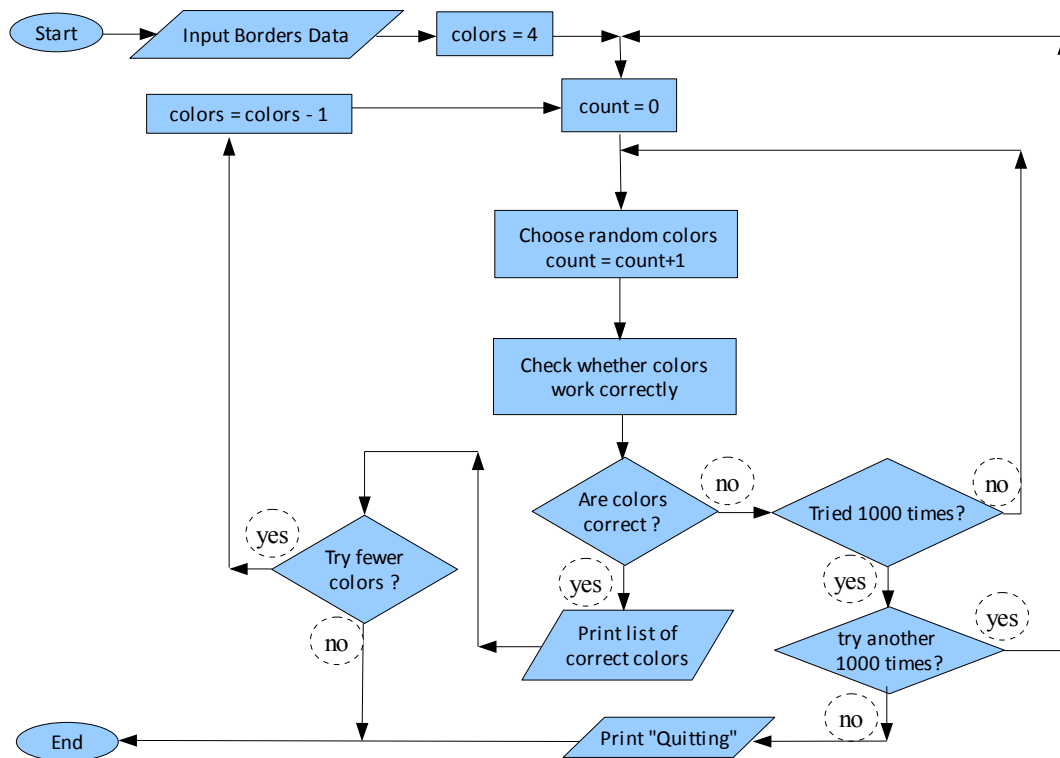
Start

Input Borders Data

colors = 4

colors = colors - 1

count = 0

Choose random colors
count = count+1

Check whether colors work correctly

Are colors correct ?

no

Tried 1000 times?

no

yes

Try fewer colors ?

yes

Print list of correct colors

yes

try another 1000 times?

yes

no

no

End

Print "Quitting"